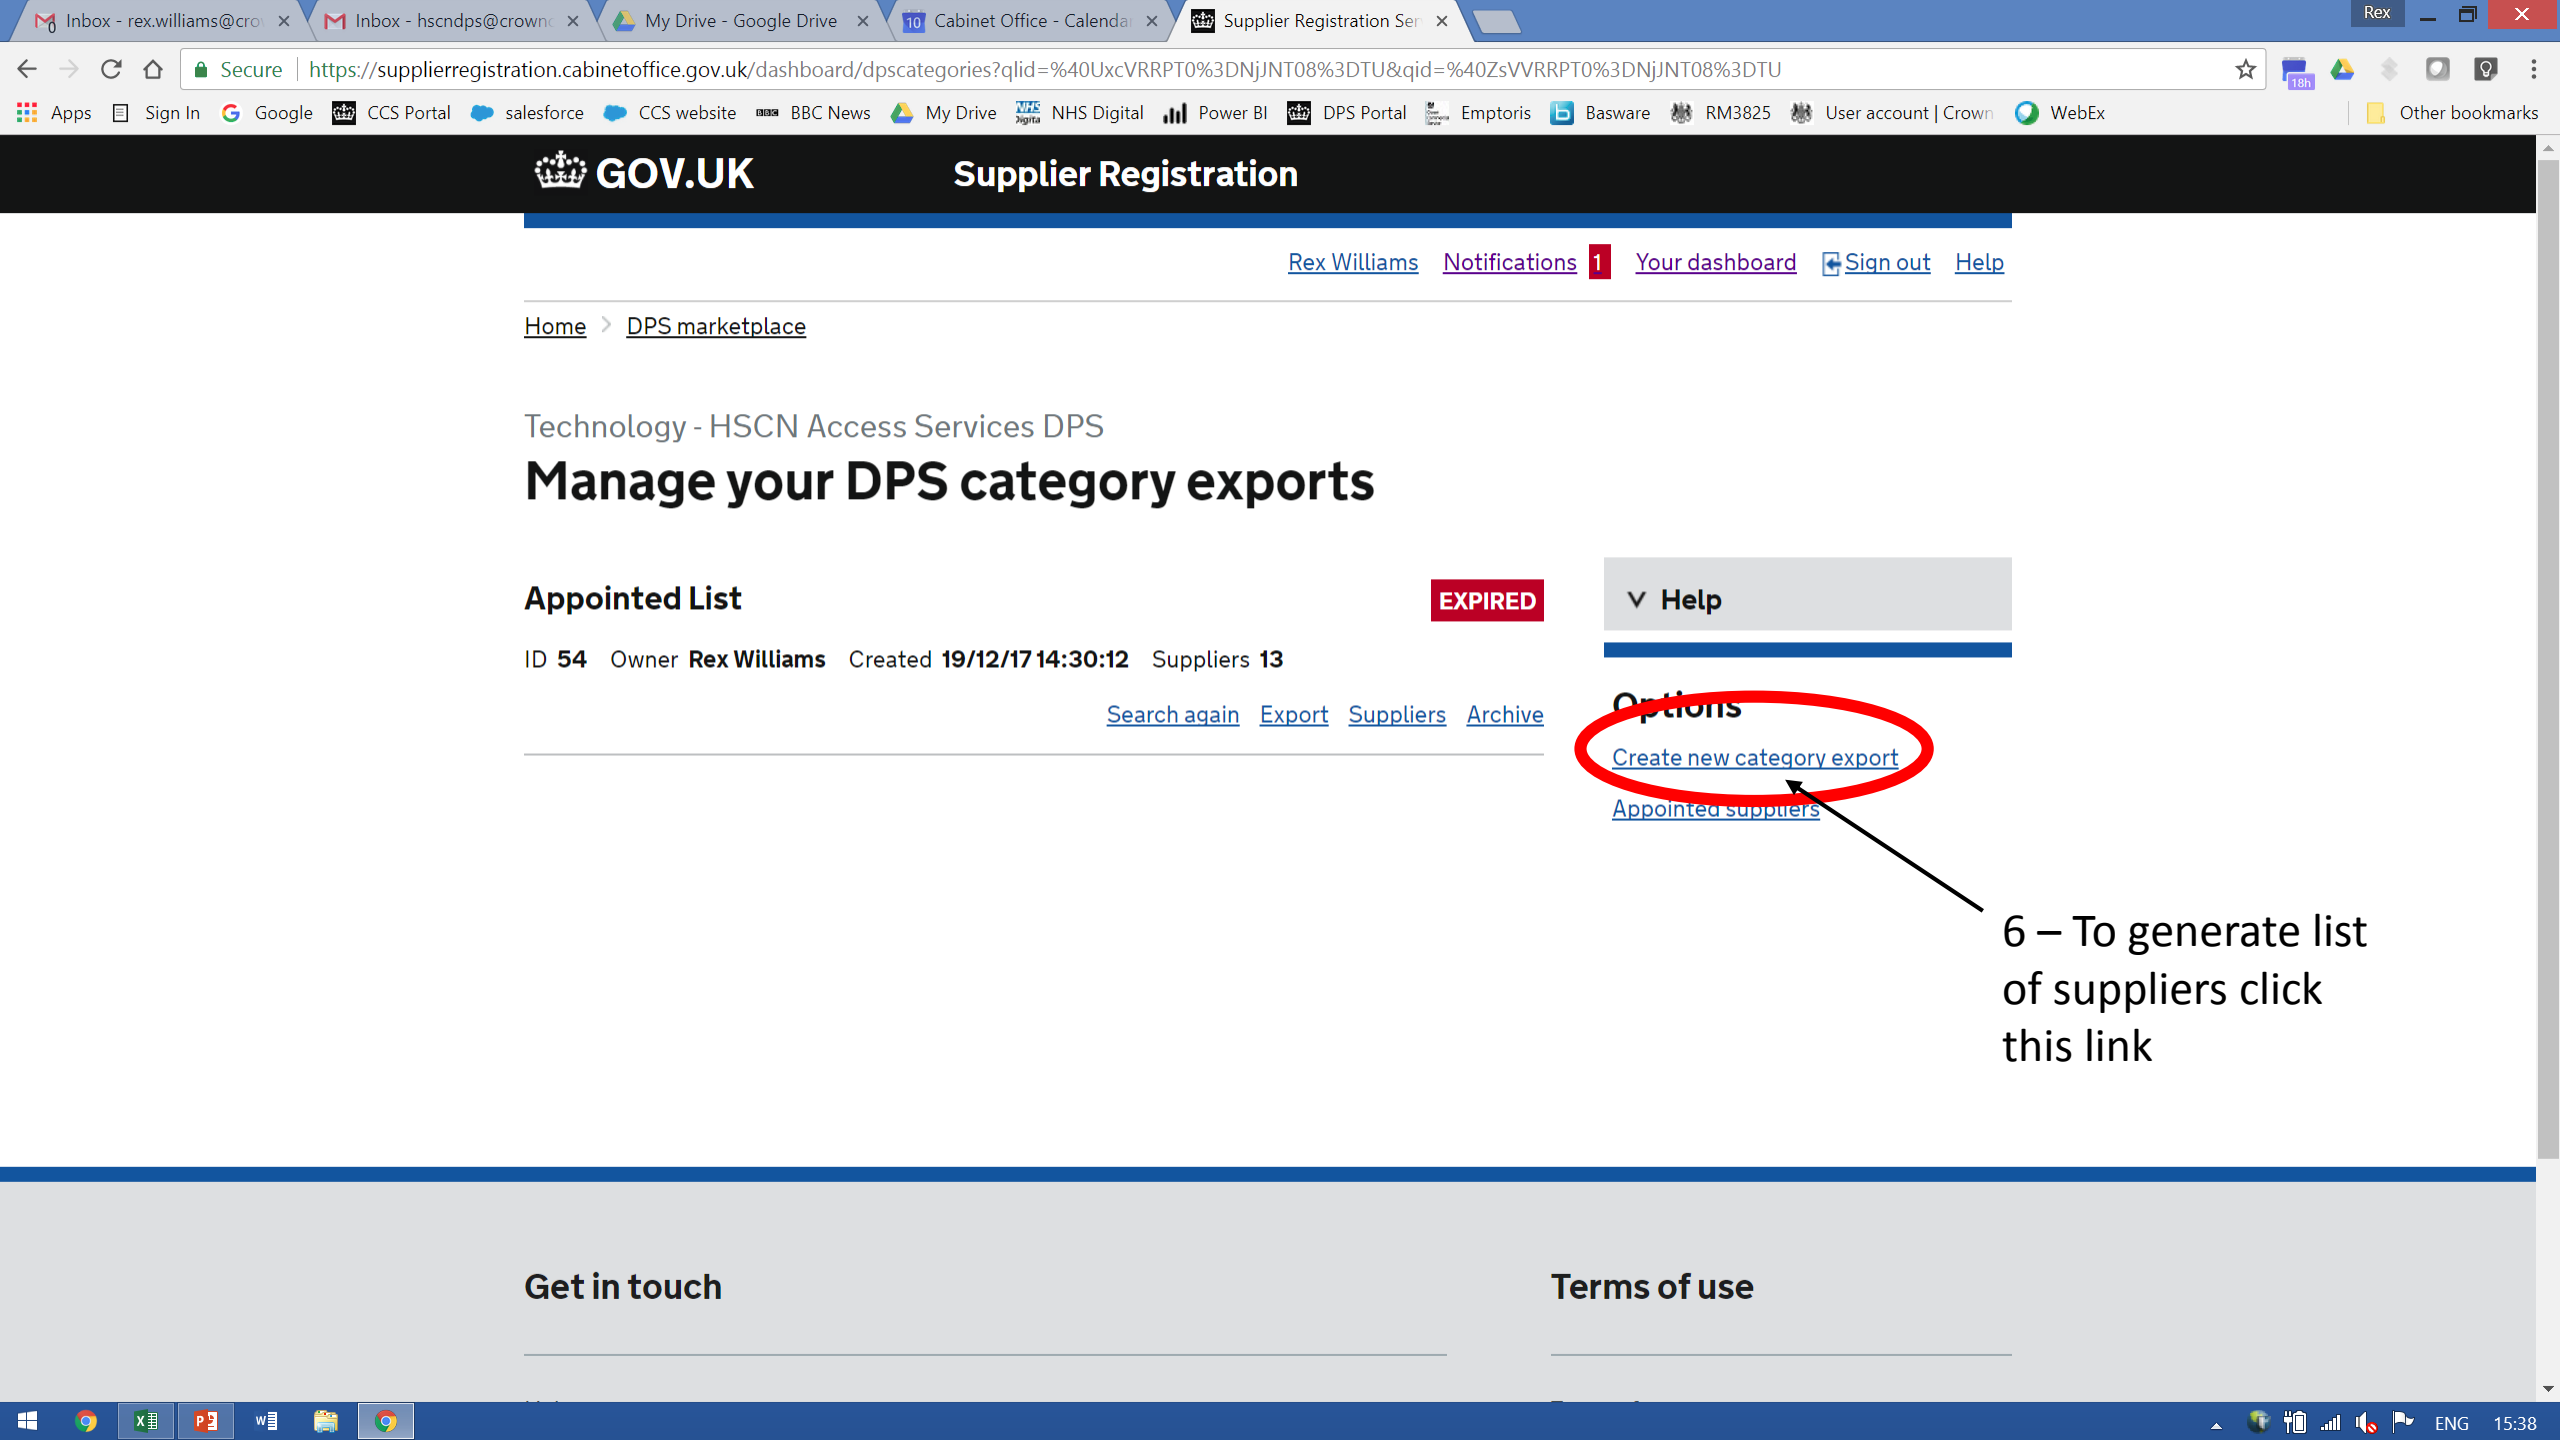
Inbox - rex.williams@cro ×
Inbox - hscndps@crown ×
My Drive - Google Drive ×
10 Cabinet Office - Calenda ×
Supplier Registration Ser ×
Rex

Secure https://supplierregistration.cabinetoffice.gov.uk/dashboard/dpscategories?qlid=%40UxcVRRPT0%3DNjJNT08%3DTU&qid=%40ZsVVRRPT0%3DNjJNT08%3DTU

Apps Sign In Google CCS Portal salesforce CCS website BBC News My Drive NHS Digital Power BI DPS Portal Emptoris Basware RM3825 User account | Crown WebEx Other bookmarks

GOV.UK Supplier Registration

Rex Williams Notifications 1 Your dashboard Sign out Help

Home DPS marketplace

Technology - HSCN Access Services DPS
Manage your DPS category exports

Appointed List EXPIRED

ID 54 Owner Rex Williams Created 19/12/17 14:30:12 Suppliers 13

Search again Export Suppliers Archive

Help

Options
Create new category export
Appointed suppliers

6 – To generate list of suppliers click this link

Get in touch

Terms of use

ENG 15:38